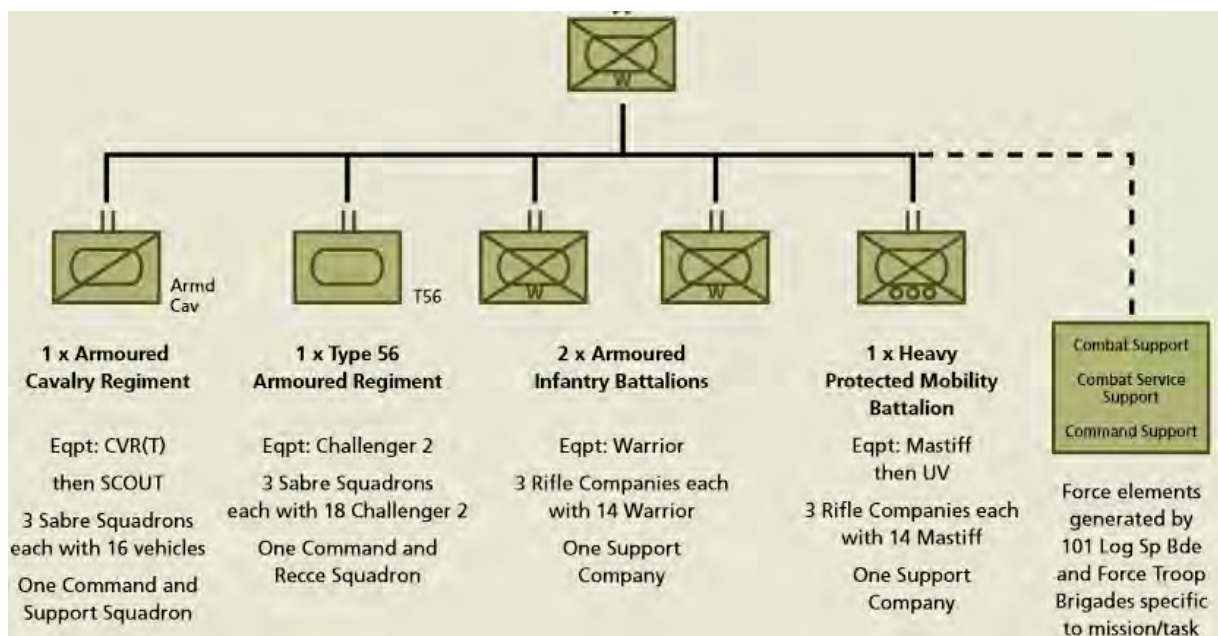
W

Armd Cav

T56

W

W

1 x Armoured Cavalry Regiment

Eqpt: CVR(T) then SCOUT

3 Sabre Squadrons each with 16 vehicles

One Command and Support Squadron

1 x Type 56 Armoured Regiment

Eqpt: Challenger 2

3 Sabre Squadrons each with 18 Challenger 2

One Command and Recce Squadron

2 x Armoured Infantry Battalions

Eqpt: Warrior

3 Rifle Companies each with 14 Warrior

One Support Company

1 x Heavy Protected Mobility Battalion

Eqpt: Mastiff then UV

3 Rifle Companies each with 14 Mastiff

One Support Company

Combat Support

Combat Service Support

Command Support

Force elements generated by 101 Log Sp Bde and Force Troop Brigades specific to mission/task